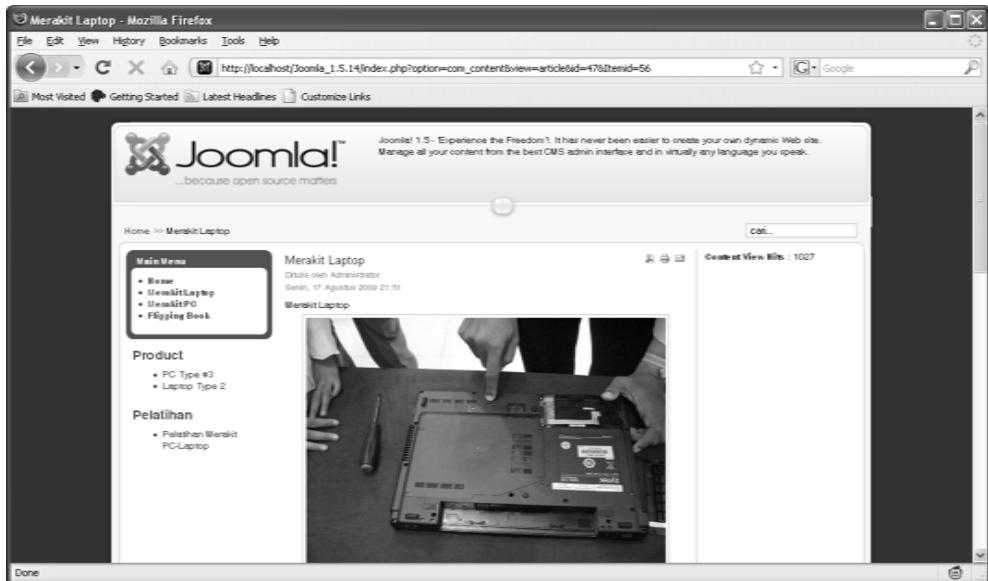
Merakit Laptop - Mozilla Firefox

File Edit View History Bookmarks Tools Help

http://localhost/Joomla_1.5.14/index.php?option=com_content&view=article&id=47&Itemid=56

Google

Most Visited Getting Started Latest Headlines Customize Links

Joomla!

...because open source matters

Joomla! 1.5 - Experience the Freedom!. It has never been easier to create your own dynamic Web site. Manage all your content from the best CMS admin interface and in virtually any language you speak.

Home >> Merakit Laptop

cari...

Main Menu

- Home
- MerakitLaptop
- MerakitPC
- Flipping Book

Product

- PC Type #3
- Laptop Type 2

Pelatihan

- Pelatihan Merakit PC-Laptop

Merakit Laptop

Ditulis oleh Administrator

Senin, 17 Agustus 2009 21:51

Merakit Laptop

Content View Hits : 1027

Done